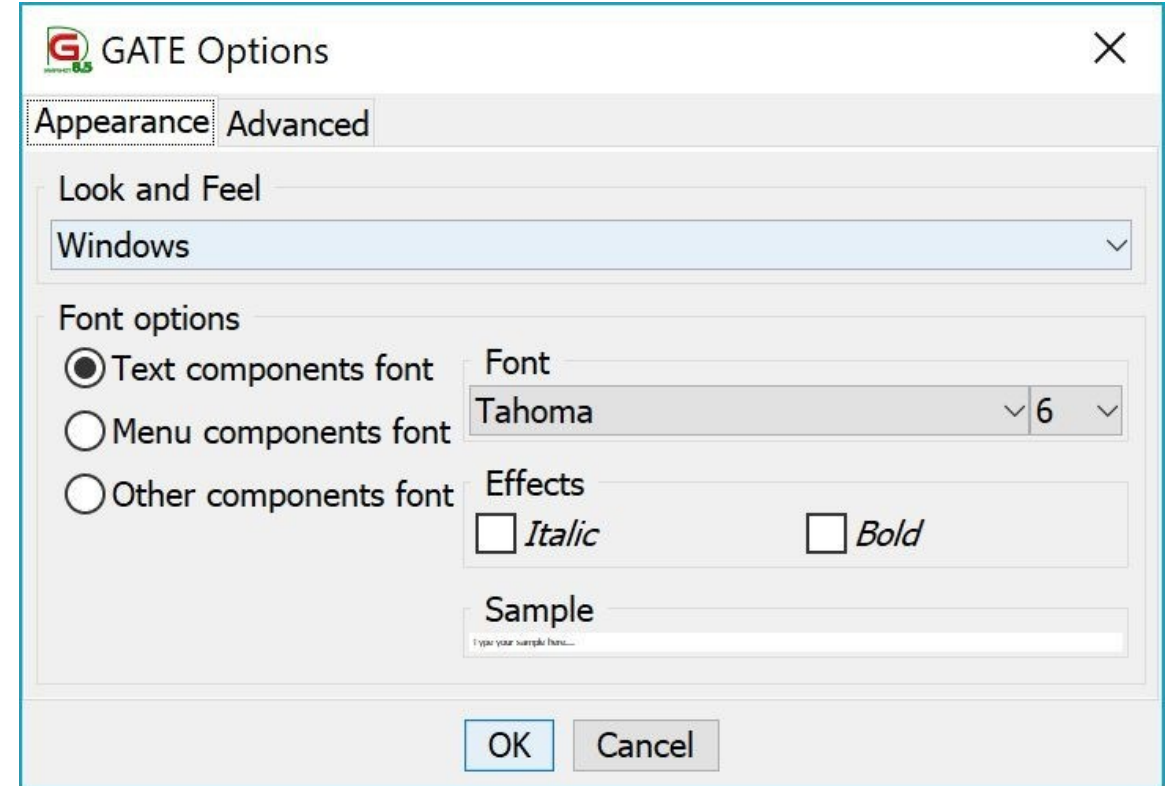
GATE Options

Appearance Advanced

Look and Feel

Windows

Font options

Text components font

Menu components font

Other components font

Font

Tahoma 6

Effects

Italic Bold

Sample

Type your sample here...

OK Cancel